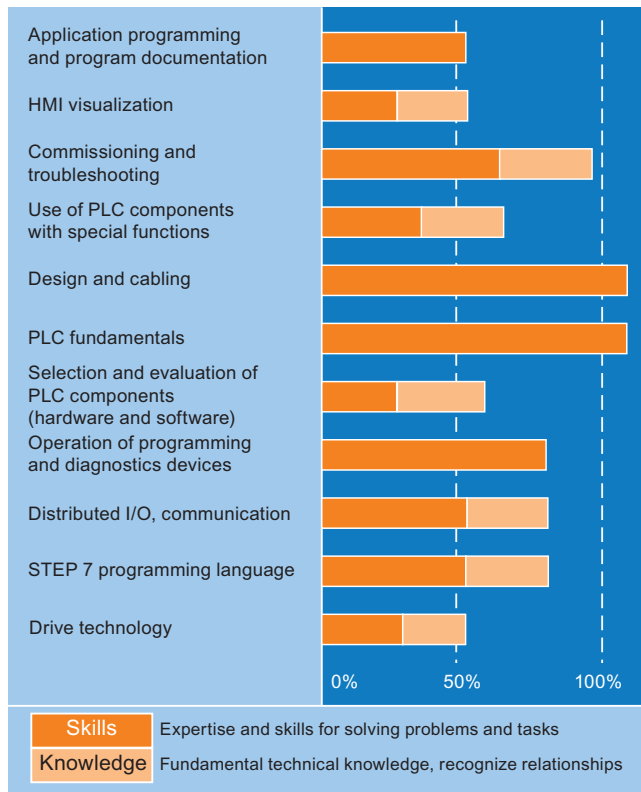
Application programming and program documentation

HMI visualization

Commissioning and troubleshooting

Use of PLC components with special functions

Design and cabling

PLC fundamentals

Selection and evaluation of PLC components (hardware and software)

Operation of programming and diagnostics devices

Distributed I/O, communication

STEP 7 programming language

Drive technology

0%

50%

100%

Skills Expertise and skills for solving problems and tasks

Knowledge Fundamental technical knowledge, recognize relationships